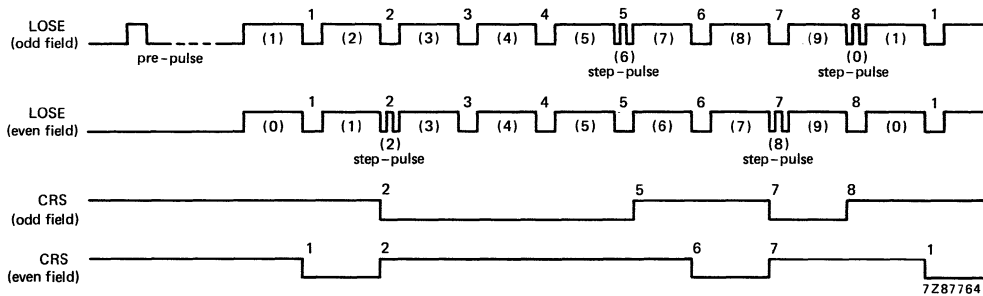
LOSE (odd field)

pre-pulse

1 2 3 4 5 6 7 8 1

(1) (2) (3) (4) (5) (6) (7) (8) (9) (0) (1)

step-pulse step-pulse

LOSE (even field)

1 2 3 4 5 6 7 8 1

(0) (1) (2) (3) (4) (5) (6) (7) (8) (9) (0)

step-pulse step-pulse

CRS (odd field)

2 5 7 8

CRS (even field)

1 2 6 7 1

7Z87764